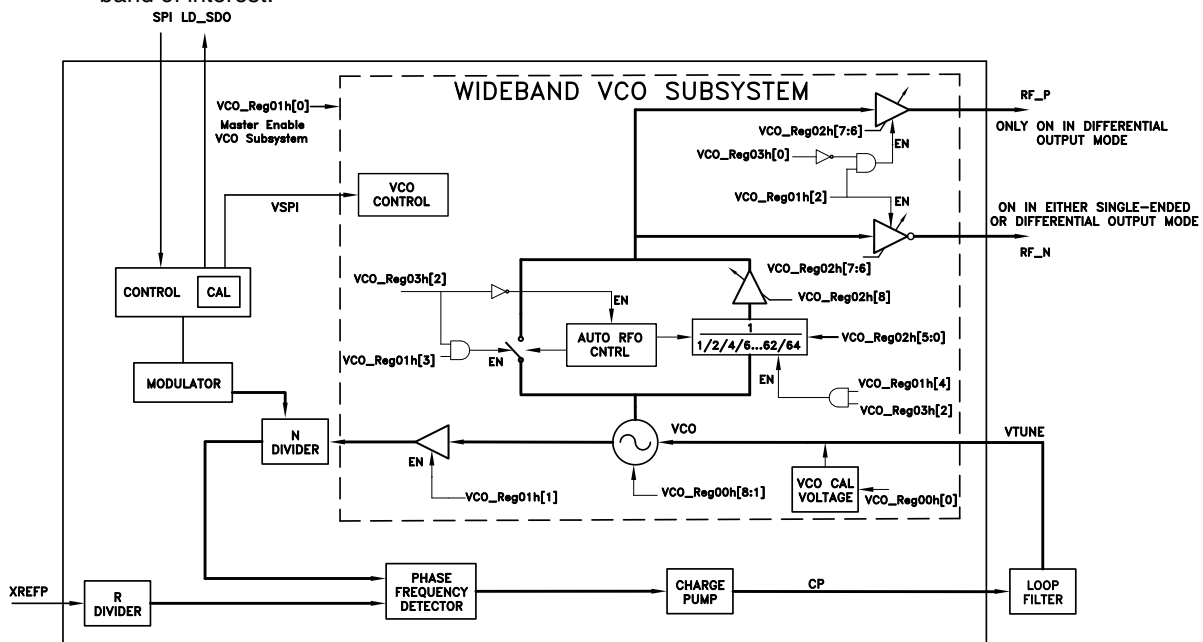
band of interest.

SPI LD_SDO

WIDEBAND VCO SUBSYSTEM

VCO_Reg01h[0]
Master Enable VCO Subsystem

RF_P

VCO_Reg02h[7:6]

ONLY ON IN DIFFERENTIAL OUTPUT MODE

VCO_Reg03h[0]

EN

VCO_Reg01h[2]

EN

ON IN EITHER SINGLE-ENDED OR DIFFERENTIAL OUTPUT MODE

RF_N

VSPI

VCO CONTROL

CONTROL

CAL

VCO_Reg03h[2]

EN

VCO_Reg02h[7:6]

VCO_Reg02h[8]

AUTO RFO CNTRL

$\frac{1}{1/2/4/6...62/64}$

VCO_Reg02h[5:0]

VCO_Reg01h[3]

EN

EN

VCO_Reg01h[4]

VCO_Reg03h[2]

MODULATOR

N DIVIDER

VCO

VTUNE

EN

VCO_Reg01h[1]

VCO_Reg00h[8:1]

VCO CAL VOLTAGE

VCO_Reg00h[0]

XREFP

R DIVIDER

PHASE FREQUENCY DETECTOR

CHARGE PUMP

CP

LOOP FILTER